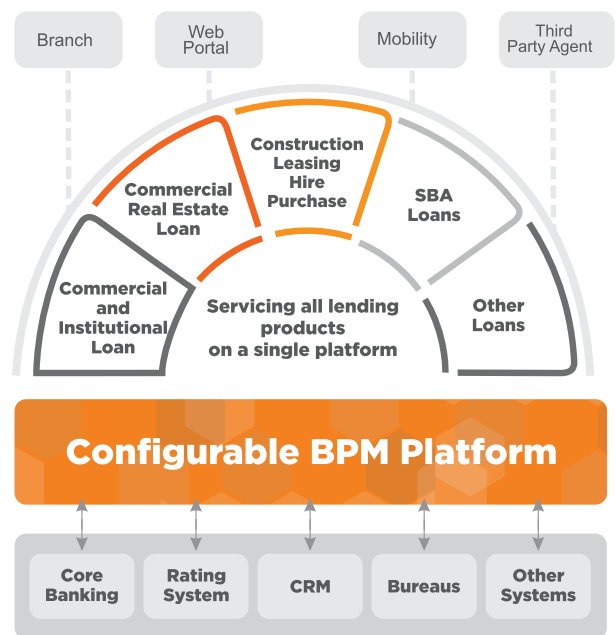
Branch

Web Portal

Mobility

Third Party Agent

Commercial and Institutional Loan

Commercial Real Estate Loan

Construction Leasing Hire Purchase

SBA Loans

Other Loans

Servicing all lending products on a single platform

Configurable BPM Platform

Core Banking

Rating System

CRM

Bureaus

Other Systems